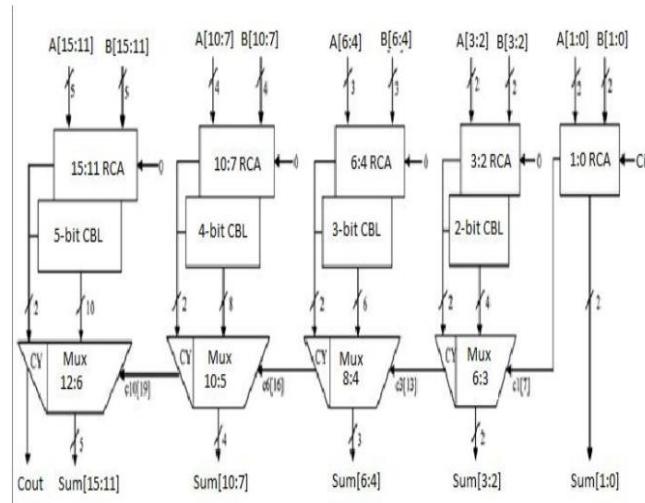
A[15:11] B[15:11]
5 5
15:11 RCA
0
5-bit CBL
2 10
CY Mux 12:6
c10[19]
Cout
5
Sum[15:11]

A[10:7] B[10:7]
4 4
10:7 RCA
0
4-bit CBL
2 8
CY Mux 10:5
c6[16]
4
Sum[10:7]

A[6:4] B[6:4]
3 3
6:4 RCA
0
3-bit CBL
2 6
CY Mux 8:4
c3[13]
3
Sum[6:4]

A[3:2] B[3:2]
2 2
3:2 RCA
0
2-bit CBL
2 4
CY Mux 6:3
c1[7]
2
Sum[3:2]

A[1:0] B[1:0]
2 2
1:0 RCA
Ci
2
Sum[1:0]